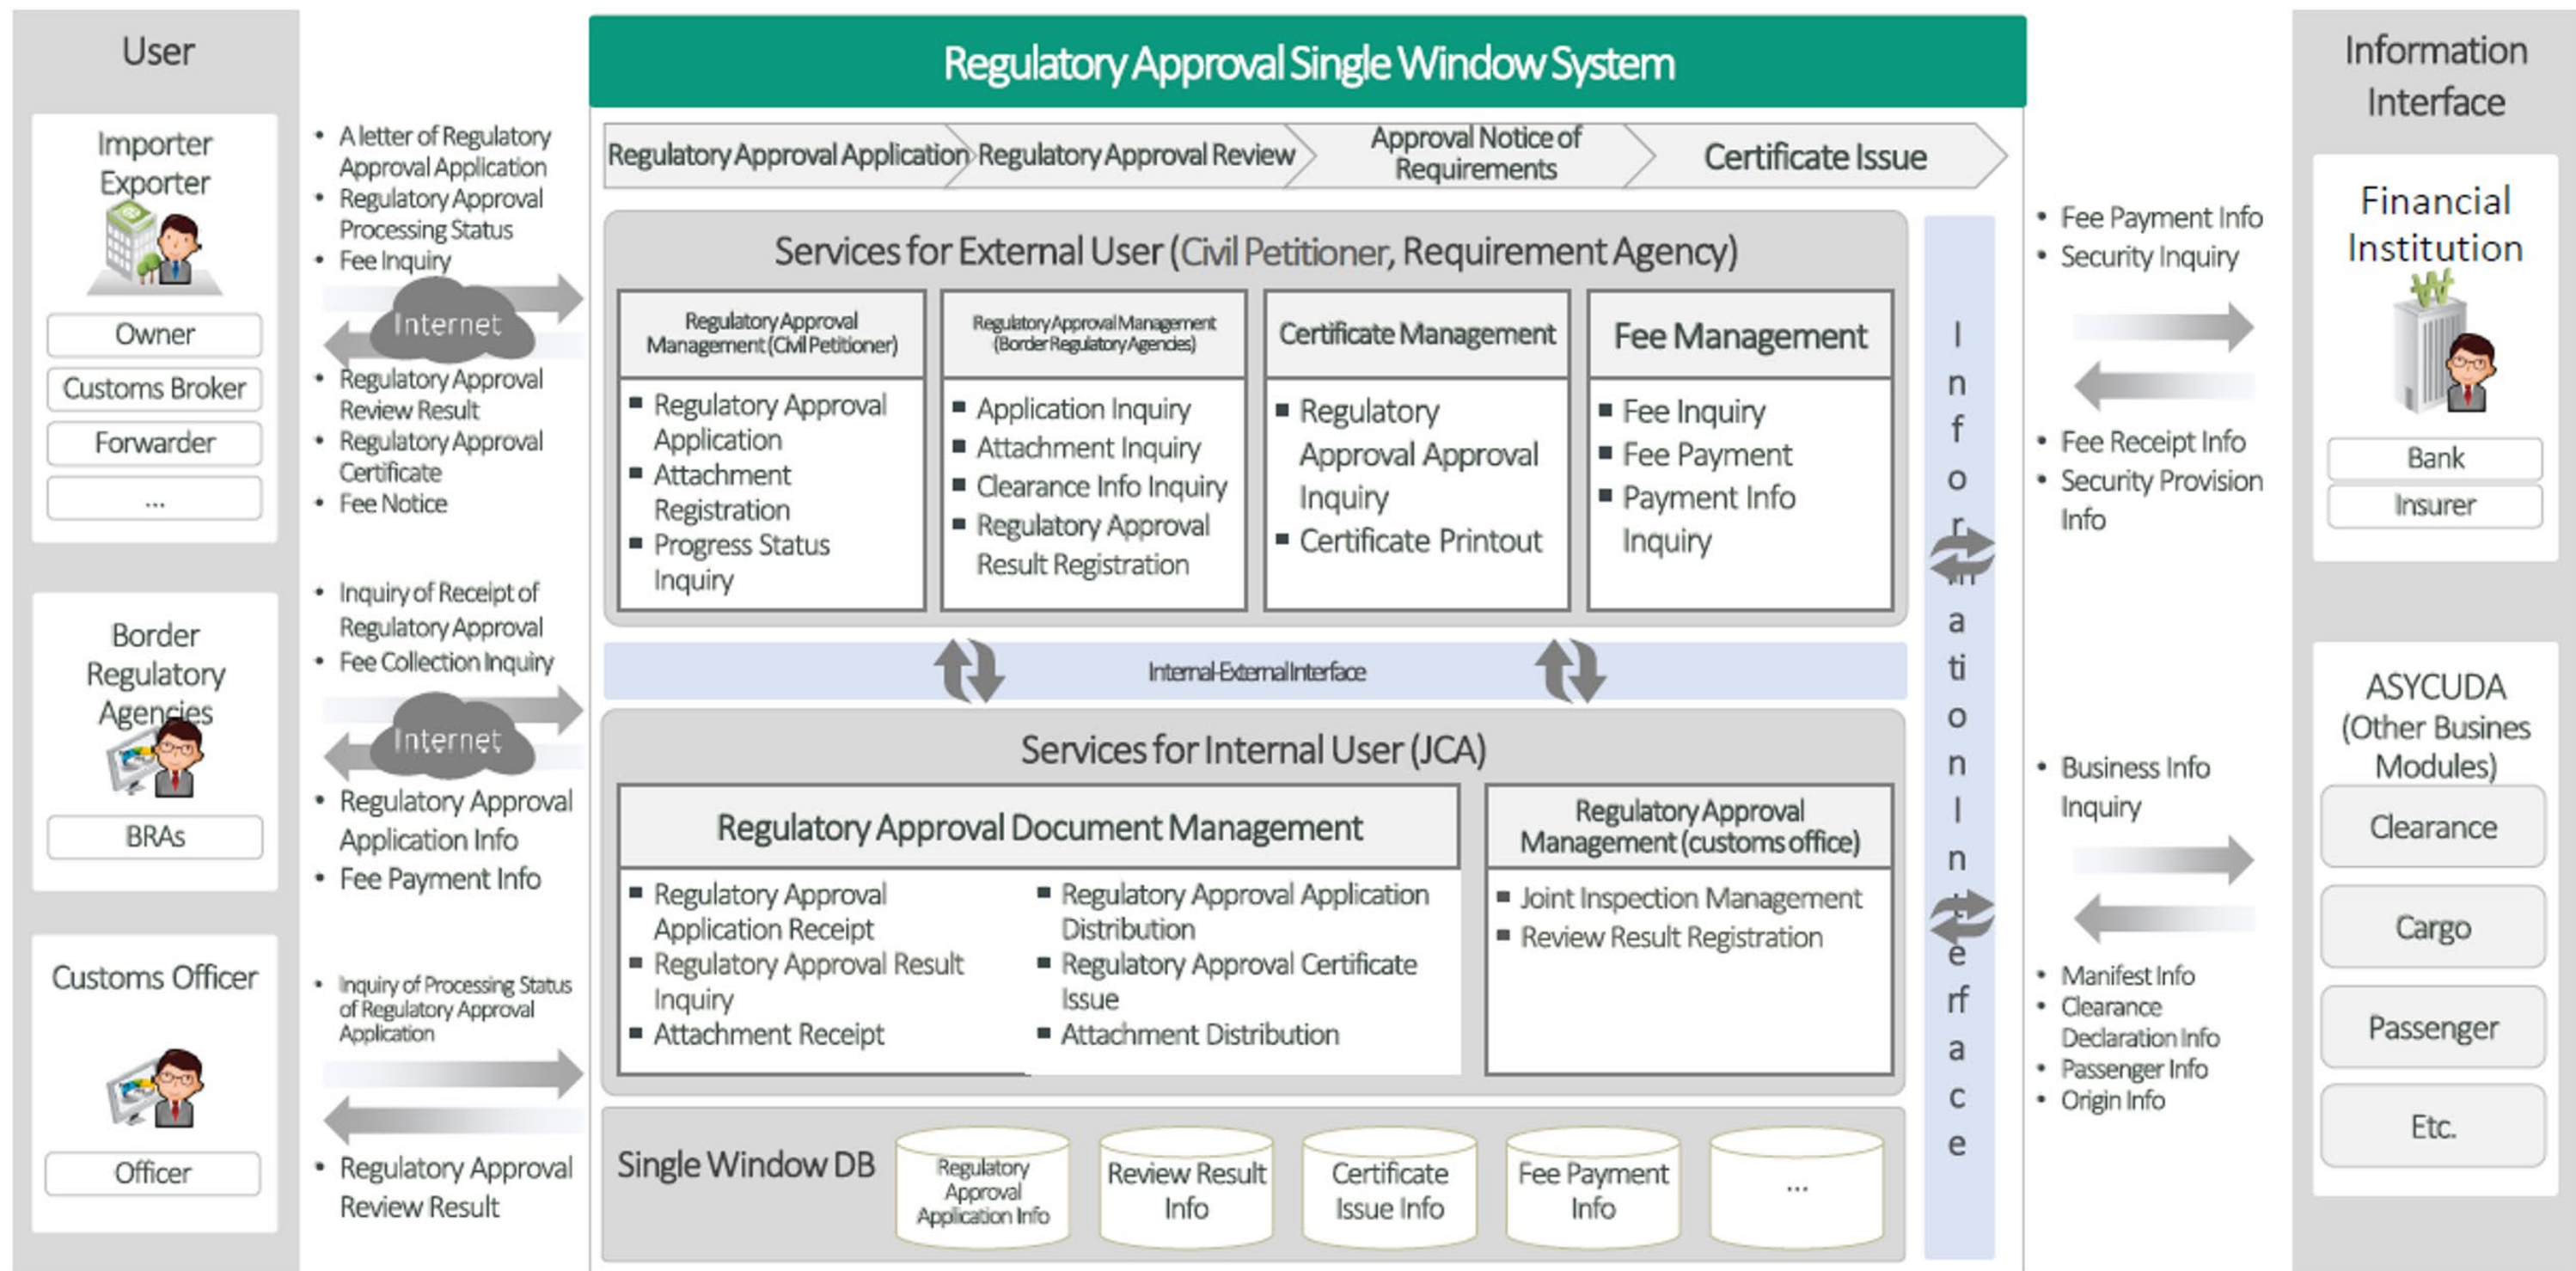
User

Importer Exporter

Owner

Customs Broker

Forwarder

...

Border Regulatory Agencies

BRAs

Customs Officer

Officer

• A letter of Regulatory Approval Application
• Regulatory Approval Processing Status
• Fee Inquiry

Internet

• Regulatory Approval Review Result
• Regulatory Approval Certificate
• Fee Notice

• Inquiry of Receipt of Regulatory Approval
• Fee Collection Inquiry

Internet

• Regulatory Approval Application Info
• Fee Payment Info

• Inquiry of Processing Status of Regulatory Approval Application

• Regulatory Approval Review Result

Regulatory Approval Single Window System

Regulatory Approval Application | Regulatory Approval Review | Approval Notice of Requirements | Certificate Issue

Services for External User (Civil Petitioner, Requirement Agency)

| Regulatory Approval Management (Civil Petitioner) | Regulatory Approval Management (Border Regulatory Agencies) | Certificate Management | Fee Management |
|---|---|---|---|
| ▪ Regulatory Approval Application ▪ Attachment Registration ▪ Progress Status Inquiry | ▪ Application Inquiry ▪ Attachment Inquiry ▪ Clearance Info Inquiry ▪ Regulatory Approval Result Registration | ▪ Regulatory Approval Approval Inquiry ▪ Certificate Printout | ▪ Fee Inquiry ▪ Fee Payment ▪ Payment Info Inquiry |

Internal-External Interface

Services for Internal User (JCA)

Regulatory Approval Document Management

▪ Regulatory Approval Application Receipt
▪ Regulatory Approval Result Inquiry
▪ Attachment Receipt
▪ Regulatory Approval Application Distribution
▪ Regulatory Approval Certificate Issue
▪ Attachment Distribution

Regulatory Approval Management (customs office)

▪ Joint Inspection Management
▪ Review Result Registration

Single Window DB

Regulatory Approval Application Info

Review Result Info

Certificate Issue Info

Fee Payment Info

...

Information Interface

Information Interface

• Fee Payment Info
• Security Inquiry

• Fee Receipt Info
• Security Provision Info

• Business Info Inquiry

• Manifest Info
• Clearance Declaration Info
• Passenger Info
• Origin Info

Financial Institution

Bank

Insurer

ASYCUDA (Other Busines Modules)

Clearance

Cargo

Passenger

Etc.